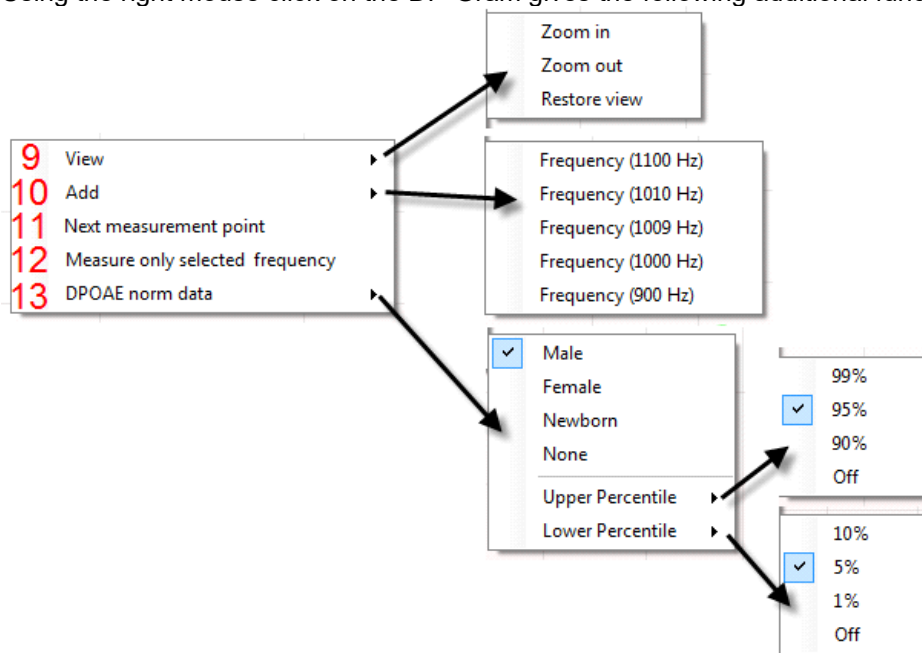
Using the right mouse click on the DP-Gram gives the following additional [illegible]

9 View
10 Add
11 Next measurement point
12 Measure only selected frequency
13 DPOAE norm data

Zoom in
Zoom out
Restore view

Frequency (1100 Hz)
Frequency (1010 Hz)
Frequency (1009 Hz)
Frequency (1000 Hz)
Frequency (900 Hz)

Male
Female
Newborn
None
Upper Percentile
Lower Percentile

99%
95%
90%
Off

10%
5%
1%
Off